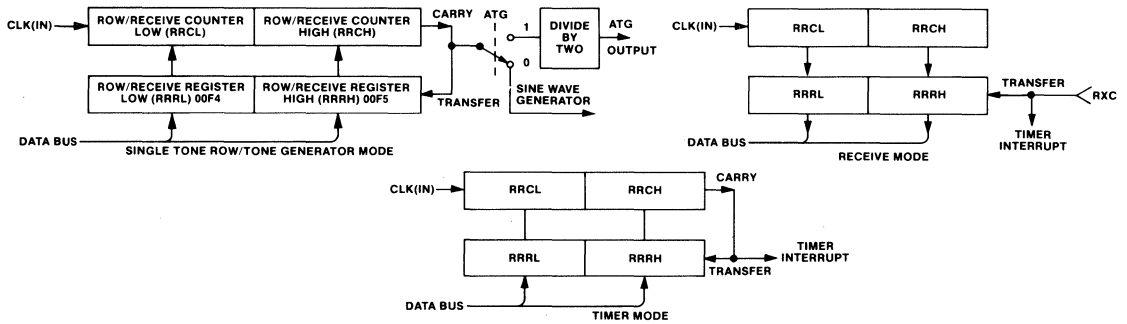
CLK(IN)

ROW/RECEIVE COUNTER LOW (RRCL)

ROW/RECEIVE COUNTER HIGH (RRCH)

CARRY

ATG

1

0

DIVIDE BY TWO

ATG OUTPUT

ROW/RECEIVE REGISTER LOW (RRRL) 00F4

ROW/RECEIVE REGISTER HIGH (RRRH) 00F5

TRANSFER

SINE WAVE GENERATOR

DATA BUS

SINGLE TONE ROW/TONE GENERATOR MODE

CLK(IN)

RRCL

RRCH

RRRL

RRRH

TRANSFER

RXC

TIMER INTERRUPT

DATA BUS

RECEIVE MODE

CLK(IN)

RRCL

RRCH

CARRY

RRRL

RRRH

TIMER INTERRUPT

TRANSFER

DATA BUS

TIMER MODE